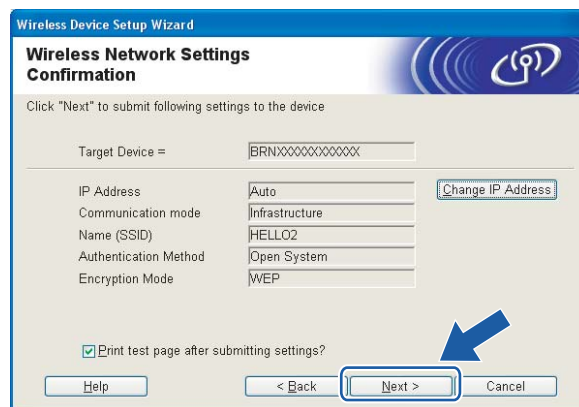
Wireless Device Setup Wizard

Wireless Network Settings Confirmation

Click "Next" to submit following settings to the device

Target Device = BRNXXXXXXXXXXXX

IP Address Auto
Change IP Address

Communication mode Infrastructure

Name (SSID) HELLO2

Authentication Method Open System

Encryption Mode WEP

Print test page after submitting settings?

Help

< Back

Next >

Cancel